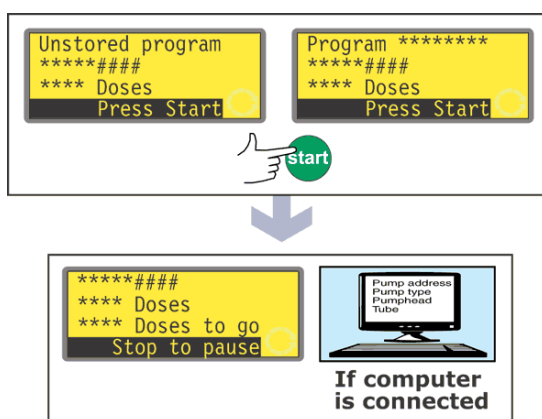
Unstored program
*****####
**** Doses
Press Start

Program ********
*****####
**** Doses
Press Start

start

*****####
**** Doses
**** Doses to go
Stop to pause

Pump address
Pump type
Pumphead
Tube

If computer is connected